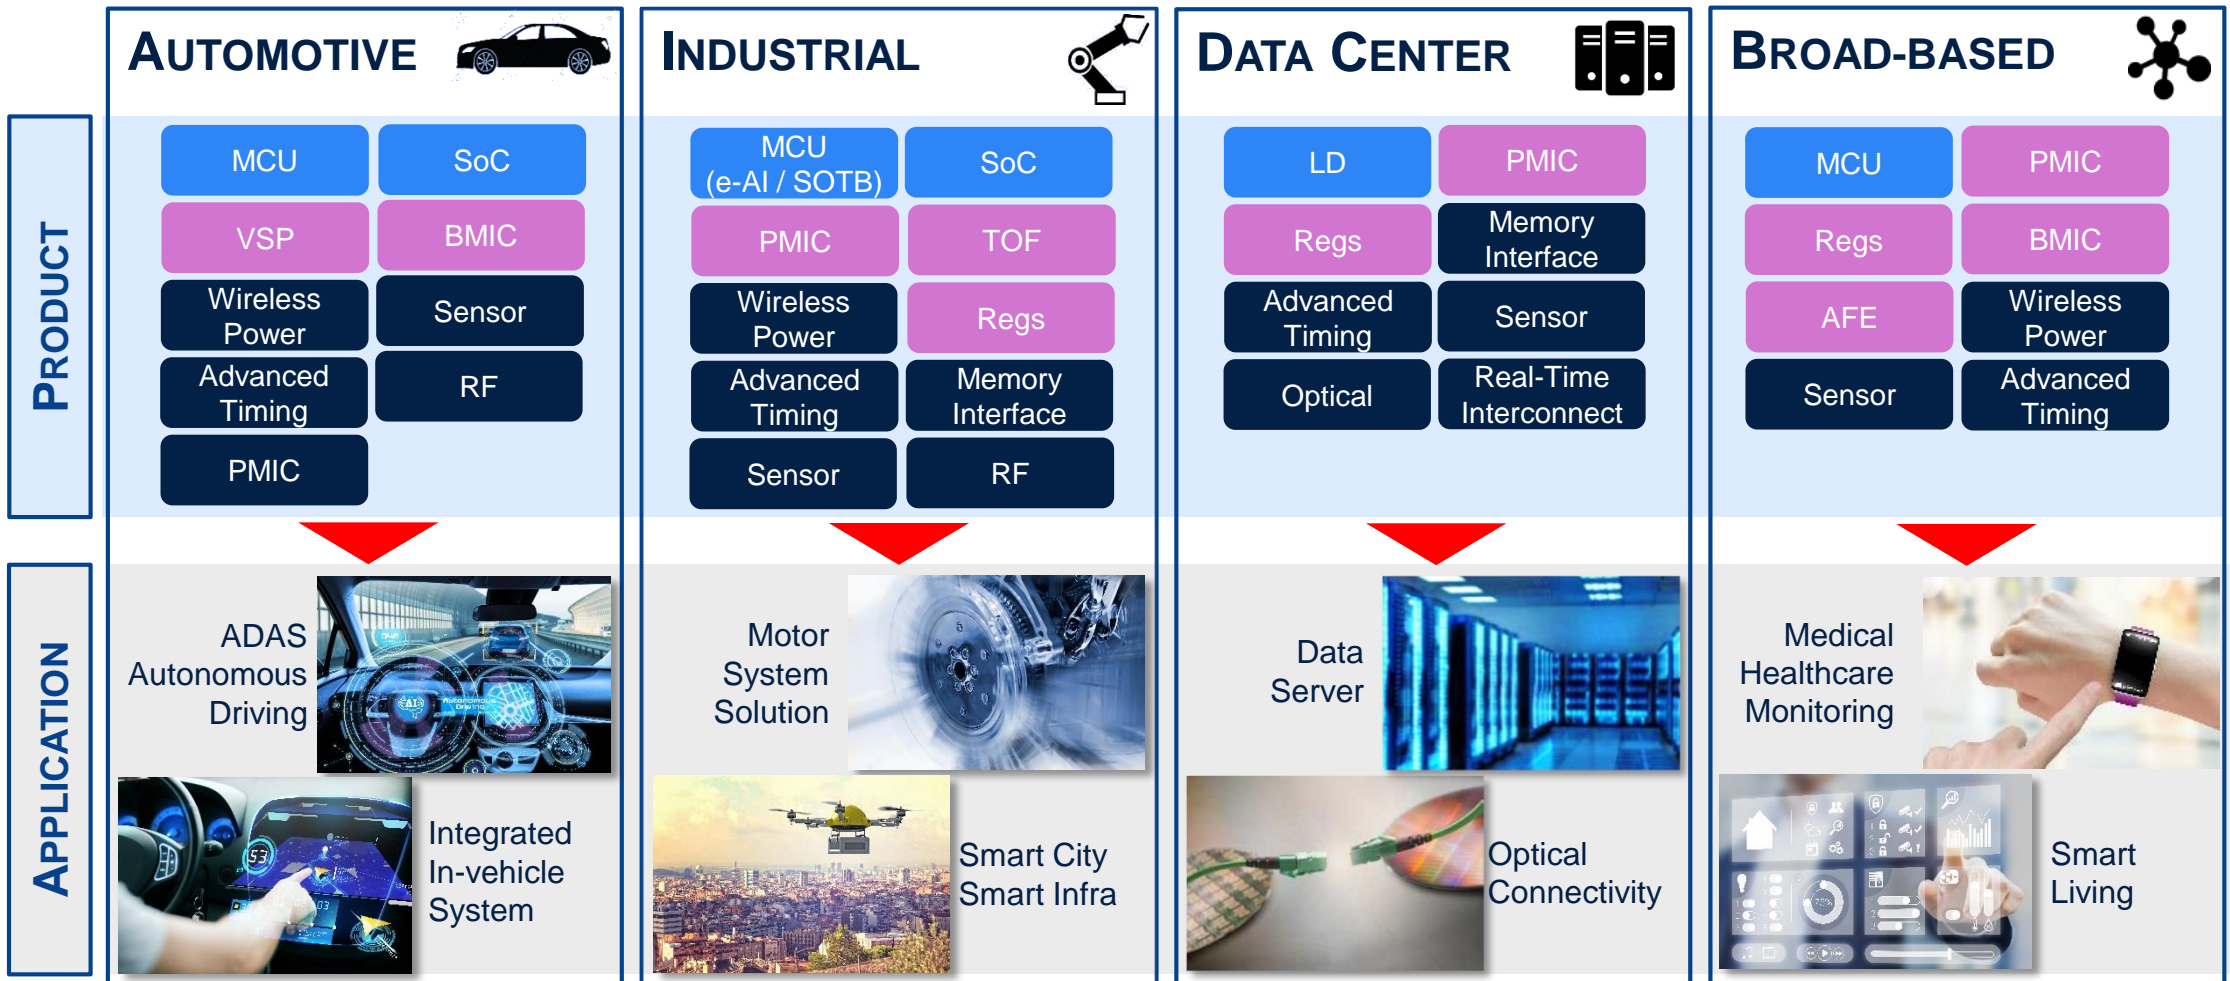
PRODUCT

APPLICATION

AUTOMOTIVE

MCU
SoC
VSP
BMIC
Wireless Power
Sensor
Advanced Timing
RF
PMIC

ADAS Autonomous Driving

Integrated In-vehicle System

INDUSTRIAL

MCU (e-AI / SOTB)
SoC
PMIC
TOF
Wireless Power
Regs
Advanced Timing
Memory Interface
Sensor
RF

Motor System Solution

Smart City Smart Infra

DATA CENTER

LD
PMIC
Regs
Memory Interface
Advanced Timing
Sensor
Optical
Real-Time Interconnect

Data Server

Optical Connectivity

BROAD-BASED

MCU
PMIC
Regs
BMIC
AFE
Wireless Power
Sensor
Advanced Timing

Medical Healthcare Monitoring

Smart Living